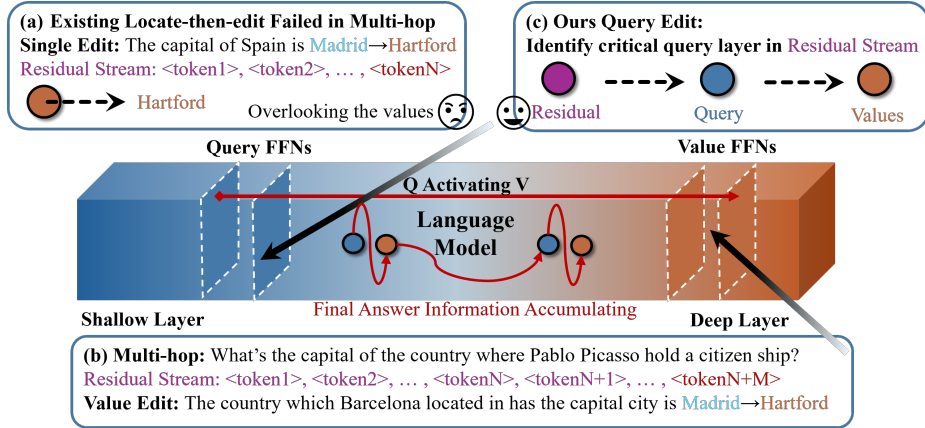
(a) Existing Locate-then-edit Failed in Multi-hop
Single Edit: The capital of Spain is Madrid→Hartford
Residual Stream: <token1>, <token2>, … , <tokenN>
Hartford
Overlooking the values

(c) Ours Query Edit:
Identify critical query layer in Residual Stream
Residual
Query
Values

Query FFNs
Value FFNs
Q Activating V
Language Model
Final Answer Information Accumulating
Shallow Layer
Deep Layer

(b) Multi-hop: What's the capital of the country where Pablo Picasso hold a citizen ship?
Residual Stream: <token1>, <token2>, … , <tokenN>, <tokenN+1>, … , <tokenN+M>
Value Edit: The country which Barcelona located in has the capital city is Madrid→Hartford